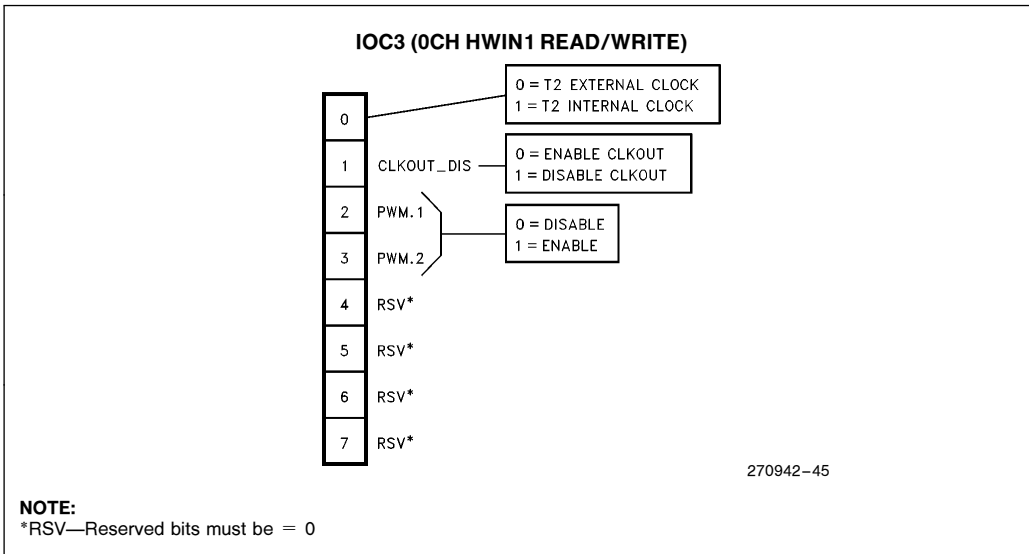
IOC3 (0CH HWIN1 READ/WRITE)

0 = T2 EXTERNAL CLOCK
1 = T2 INTERNAL CLOCK

0

1 CLKOUT_DIS

0 = ENABLE CLKOUT
1 = DISABLE CLKOUT

2 PWM.1

3 PWM.2

0 = DISABLE
1 = ENABLE

4 RSV*

5 RSV*

6 RSV*

7 RSV*

270942–45

NOTE:
*RSV—Reserved bits must be = 0